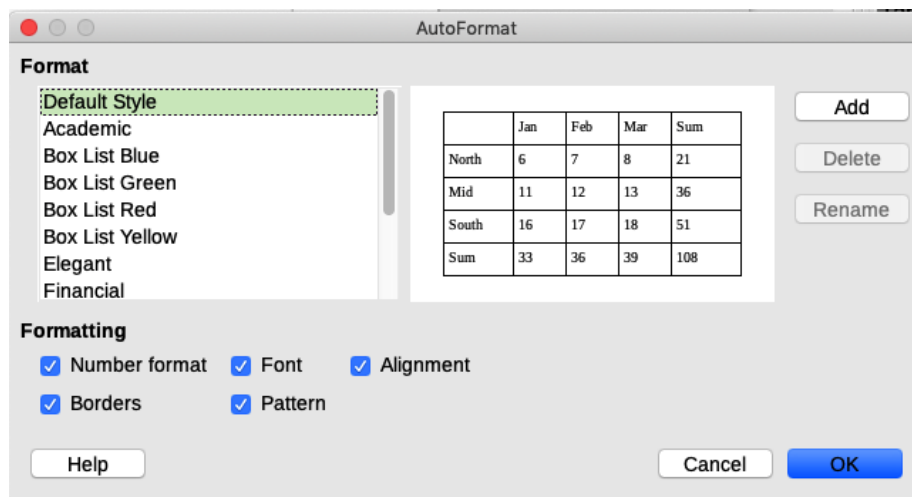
AutoFormat

Format

Default Style
Academic
Box List Blue
Box List Green
Box List Red
Box List Yellow
Elegant
Financial

| | Jan | Feb | Mar | Sum |
|---|---|---|---|---|
| North | 6 | 7 | 8 | 21 |
| Mid | 11 | 12 | 13 | 36 |
| South | 16 | 17 | 18 | 51 |
| Sum | 33 | 36 | 39 | 108 |

Add
Delete
Rename

Formatting

Number format
Font
Alignment
Borders
Pattern

Help
Cancel
OK